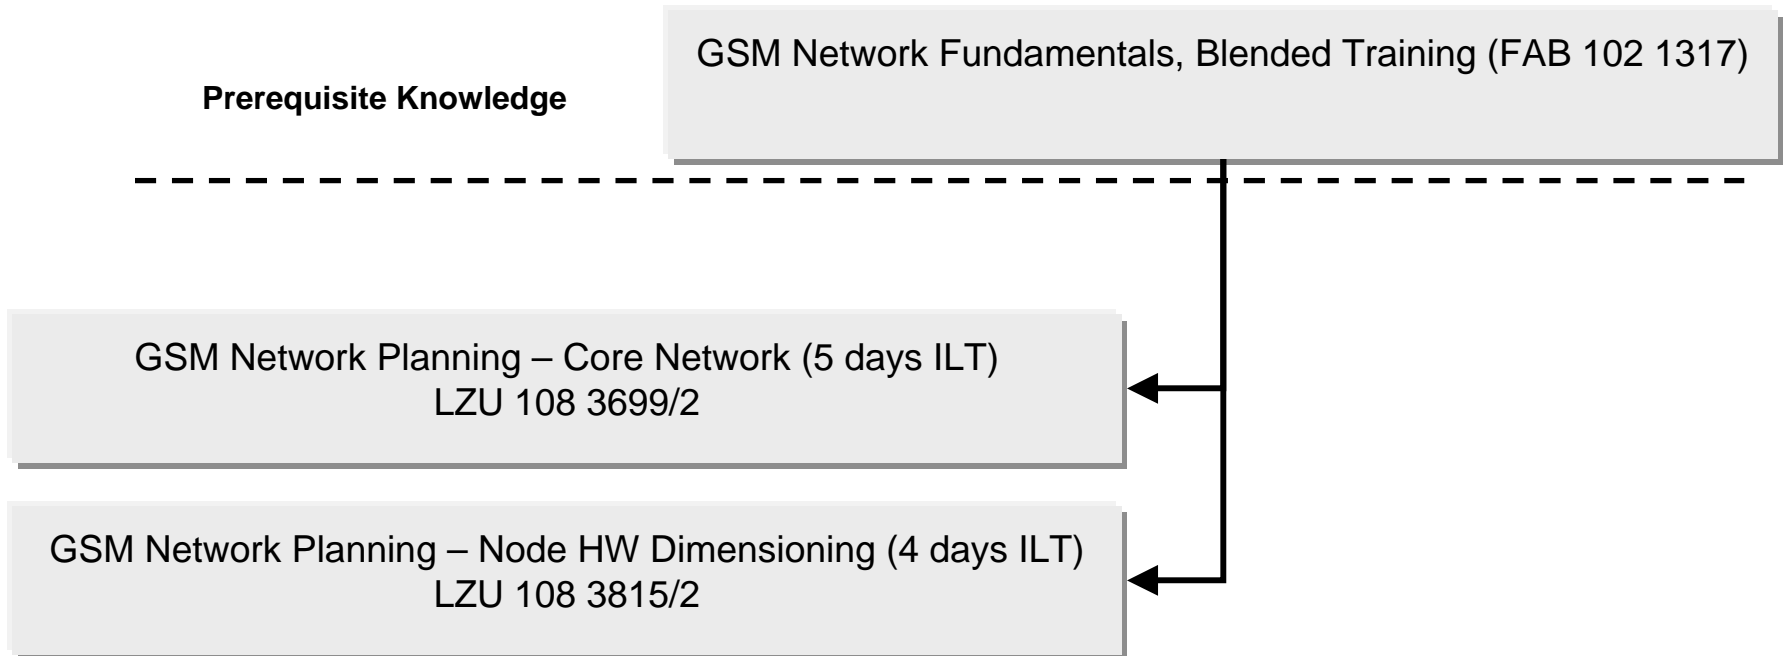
GSM Network Fundamentals, Blended Training (FAB 102 1317)

Prerequisite Knowledge

GSM Network Planning – Core Network (5 days ILT)
LZU 108 3699/2

GSM Network Planning – Node HW Dimensioning (4 days ILT)
LZU 108 3815/2